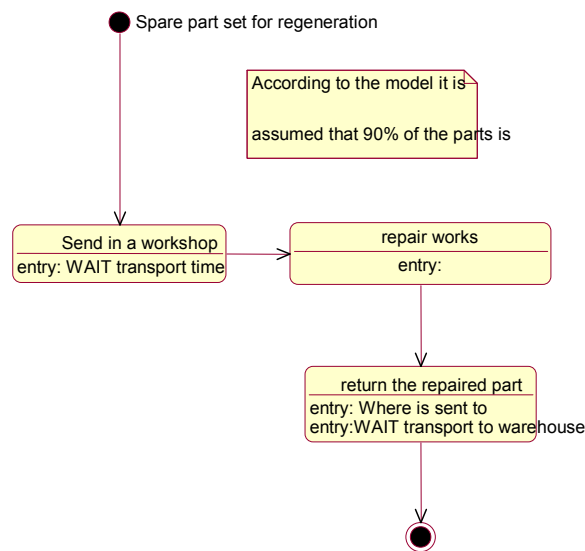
Spare part set for regeneration

According to the model it is

assumed that 90% of the parts is

Send in a workshop
entry: WAIT transport time

repair works
entry:

return the repaired part
entry: Where is sent to
entry:WAIT transport to warehouse